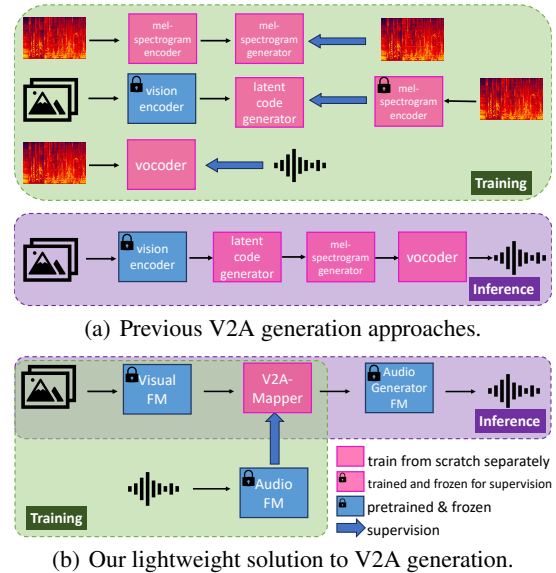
mel-spectrogram encoder

mel-spectrogram generator

vision encoder

latent code generator

mel-spectrogram encoder

vocoder

Training

vision encoder

latent code generator

mel-spectrogram generator

vocoder

Inference

(a) Previous V2A generation approaches.

Visual FM

V2A-Mapper

Audio Generator FM

Inference

Audio FM

train from scratch separately

trained and frozen for supervision

pretrained & frozen

supervision

Training

(b) Our lightweight solution to V2A generation.